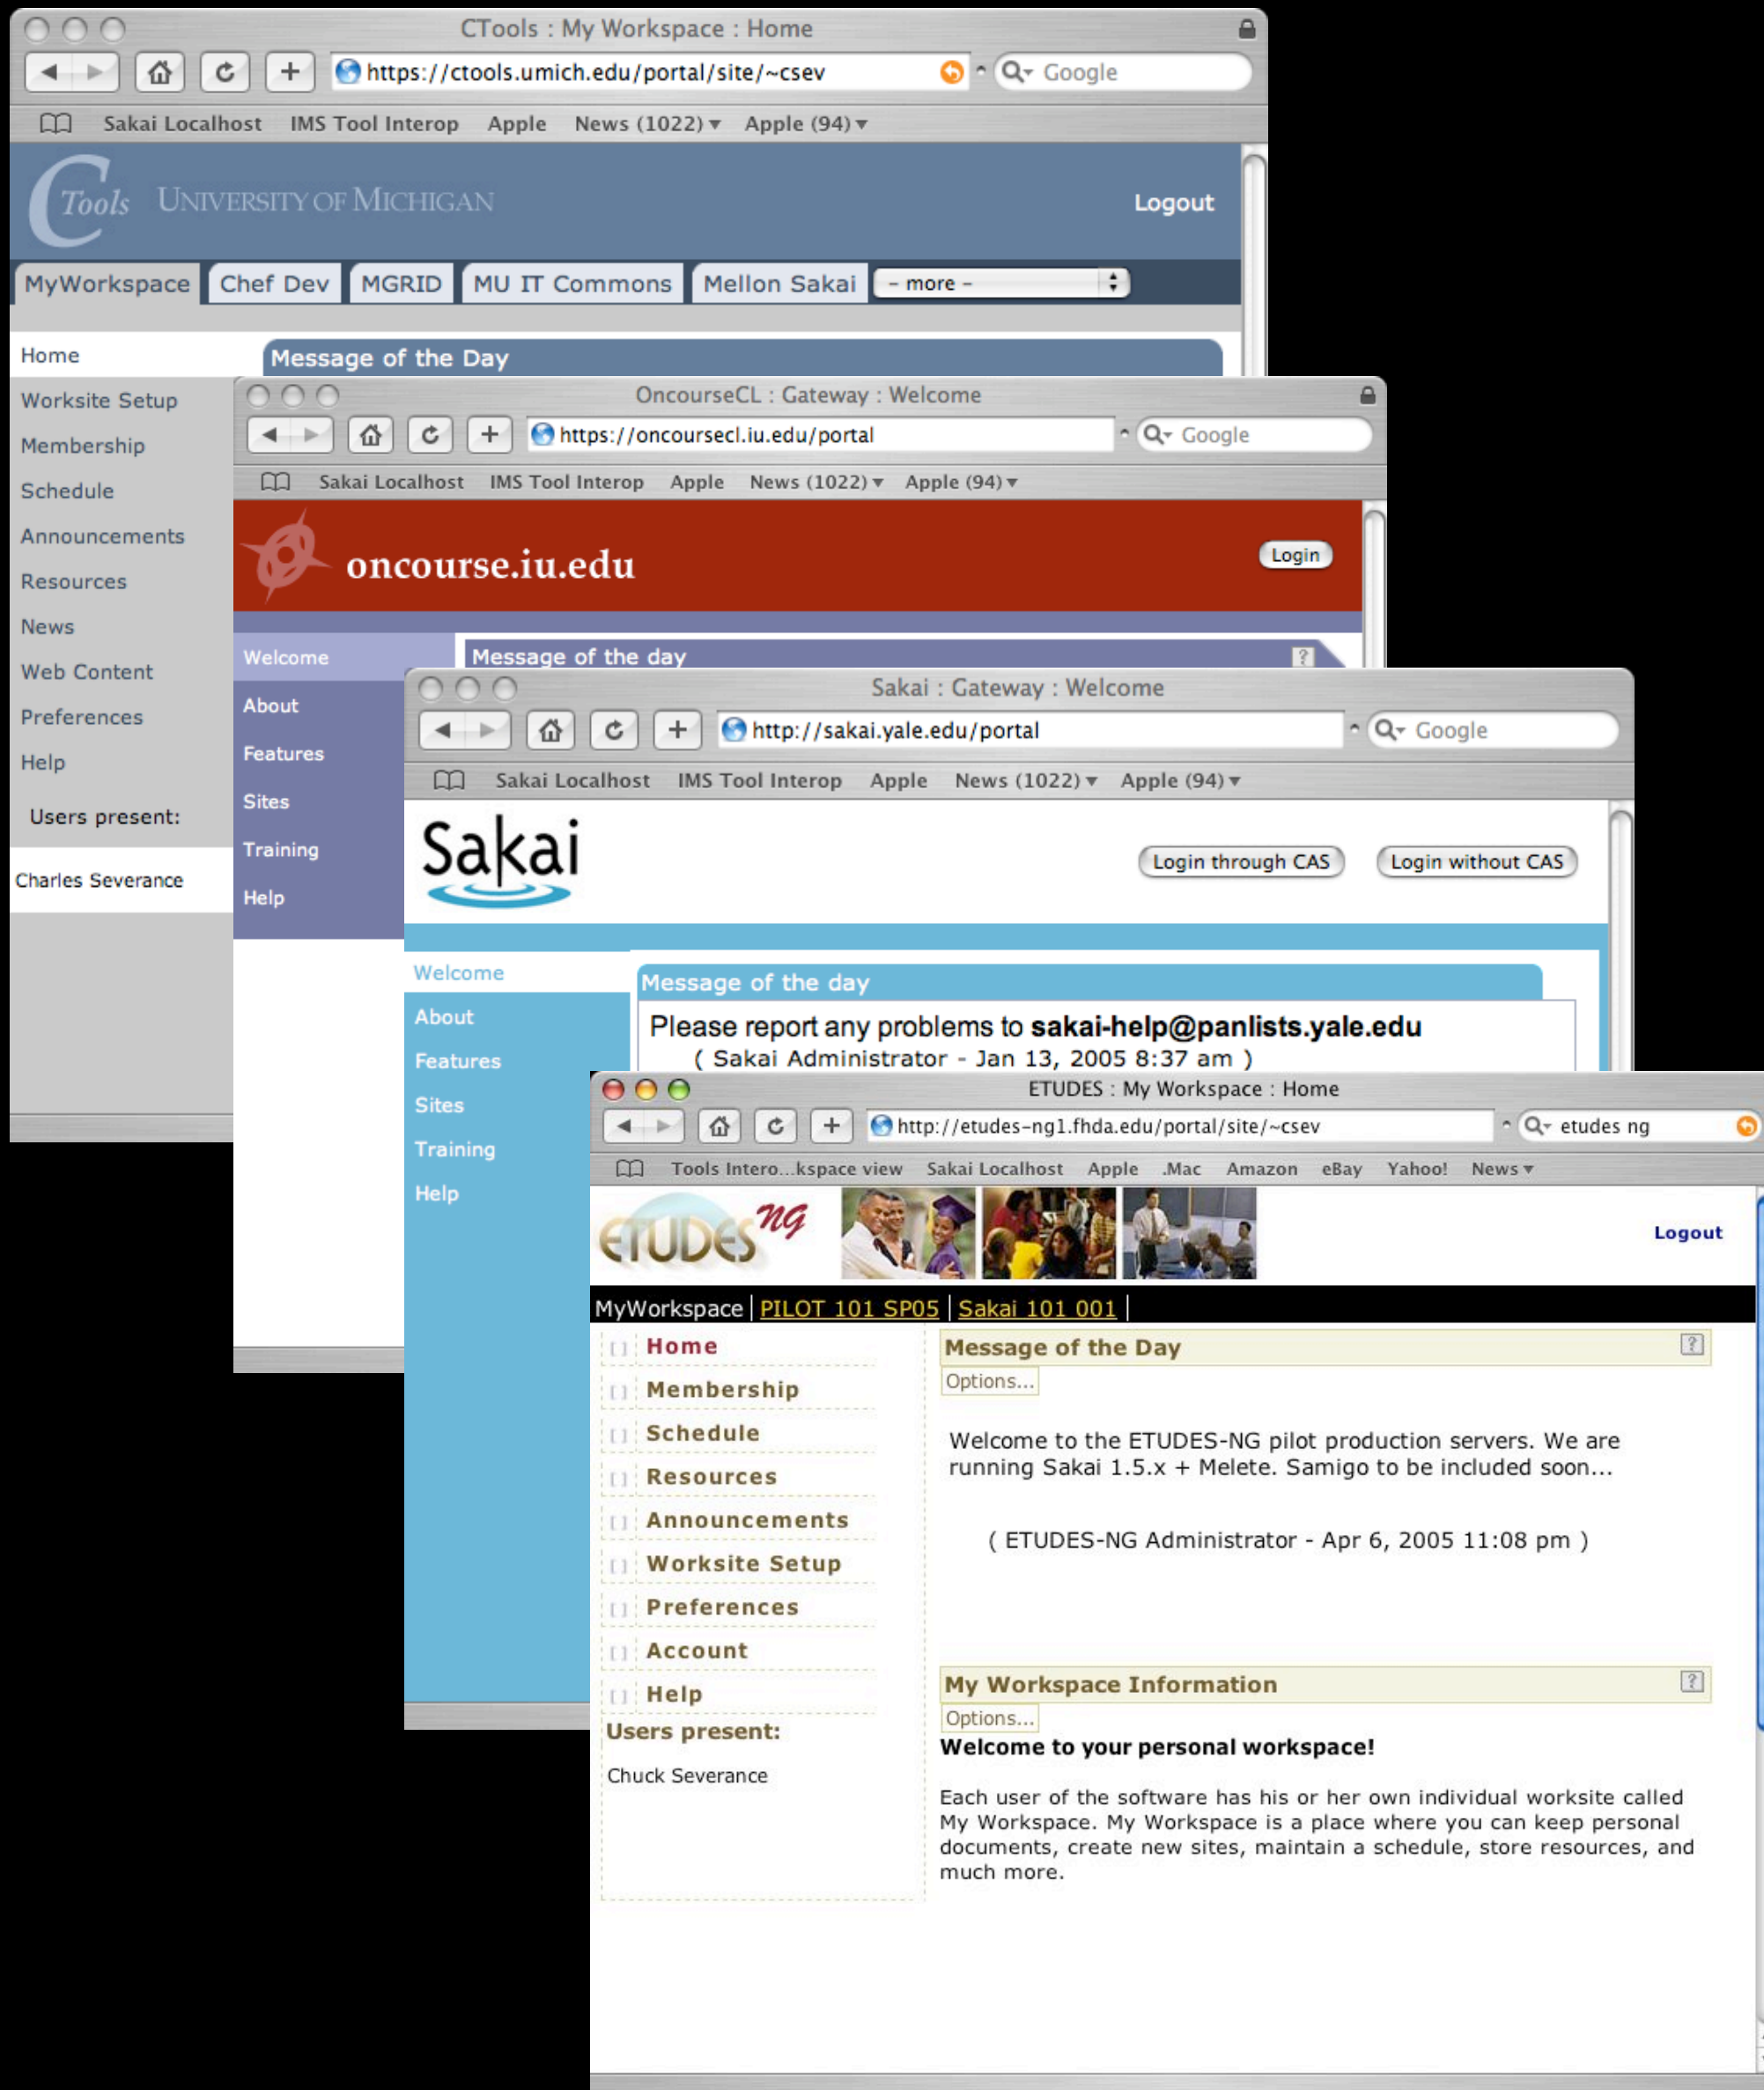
CTools : My Workspace : Home

https://ctools.umich.edu/portal/site/~csev

Google

Sakai Localhost IMS Tool Interop Apple News (1022) Apple (94)

CTools UNIVERSITY OF MICHIGAN

Logout

MyWorkspace Chef Dev MGRID MU IT Commons Mellon Sakai - more -

Home
Worksite Setup
Membership
Schedule
Announcements
Resources
News
Web Content
Preferences
Help

Users present:

Charles Severance

Message of the Day

OncourseCL : Gateway : Welcome

https://oncoursecl.iu.edu/portal

Google

Sakai Localhost IMS Tool Interop Apple News (1022) Apple (94)

oncourse.iu.edu

Login

Welcome
About
Features
Sites
Training
Help

Message of the day

Sakai : Gateway : Welcome

http://sakai.yale.edu/portal

Google

Sakai Localhost IMS Tool Interop Apple News (1022) Apple (94)

Sakai

Login through CAS Login without CAS

Welcome
About
Features
Sites
Training
Help

Message of the day

Please report any problems to sakai-help@panlists.yale.edu
( Sakai Administrator - Jan 13, 2005 8:37 am )

ETUDES : My Workspace : Home

http://etudes-ng1.fhda.edu/portal/site/~csev

etudes ng

Tools Intero...kspace view Sakai Localhost Apple .Mac Amazon eBay Yahoo! News

ETUDES ng

Logout

MyWorkspace | PILOT 101 SP05 | Sakai 101 001 |

Home
Membership
Schedule
Resources
Announcements
Worksite Setup
Preferences
Account
Help

Users present:

Chuck Severance

Message of the Day

Options...

Welcome to the ETUDES-NG pilot production servers. We are running Sakai 1.5.x + Melete. Samigo to be included soon...

( ETUDES-NG Administrator - Apr 6, 2005 11:08 pm )

My Workspace Information

Options...

Welcome to your personal workspace!

Each user of the software has his or her own individual worksite called My Workspace. My Workspace is a place where you can keep personal documents, create new sites, maintain a schedule, store resources, and much more.